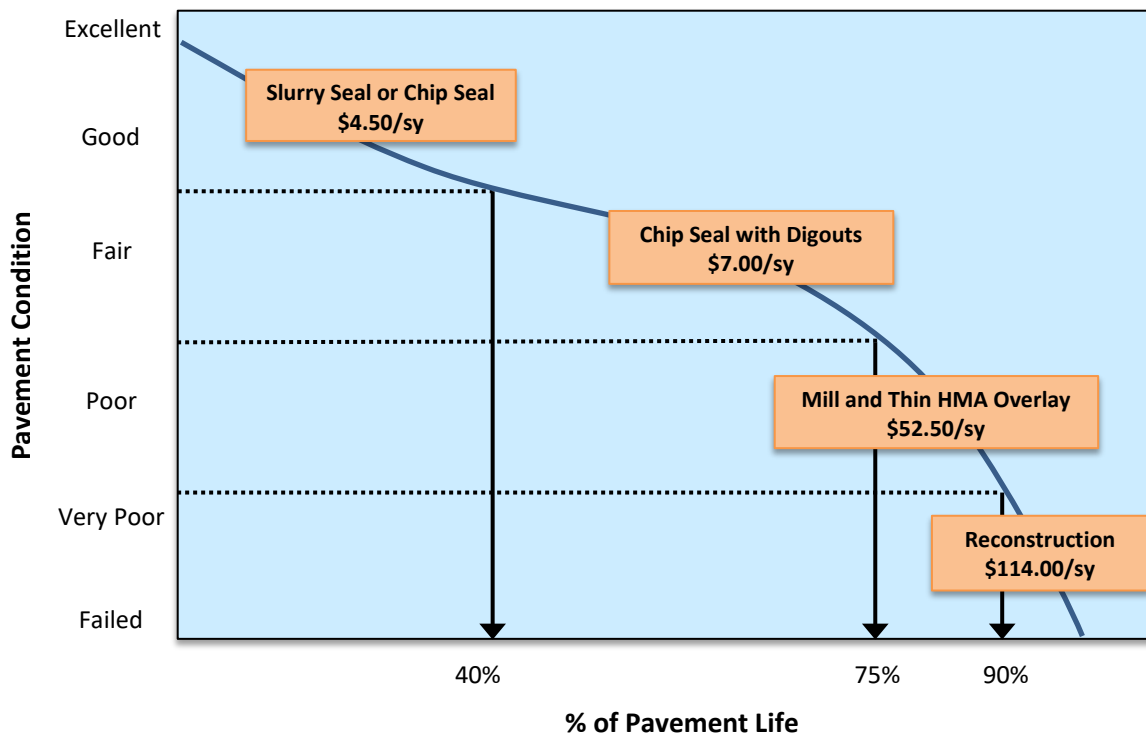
Pavement Condition

Excellent

Good

Fair

Poor

Very Poor

Failed

Slurry Seal or Chip Seal
$4.50/sy

Chip Seal with Digouts
$7.00/sy

Mill and Thin HMA Overlay
$52.50/sy

Reconstruction
$114.00/sy

40%

75%

90%

% of Pavement Life